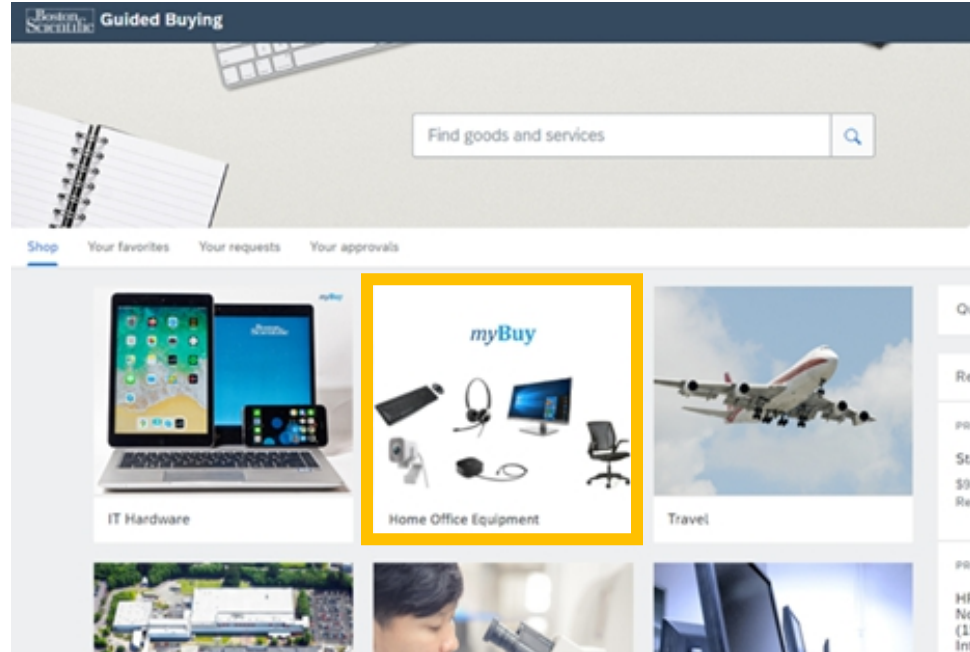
Boston Scientific Guided Buying

Find goods and services

Shop Your favorites Your requests Your approvals

myBuy

IT Hardware

myBuy

Home Office Equipment

Travel

Q

Re

PR

St

$9

Re

PR

HF

No

(1

In